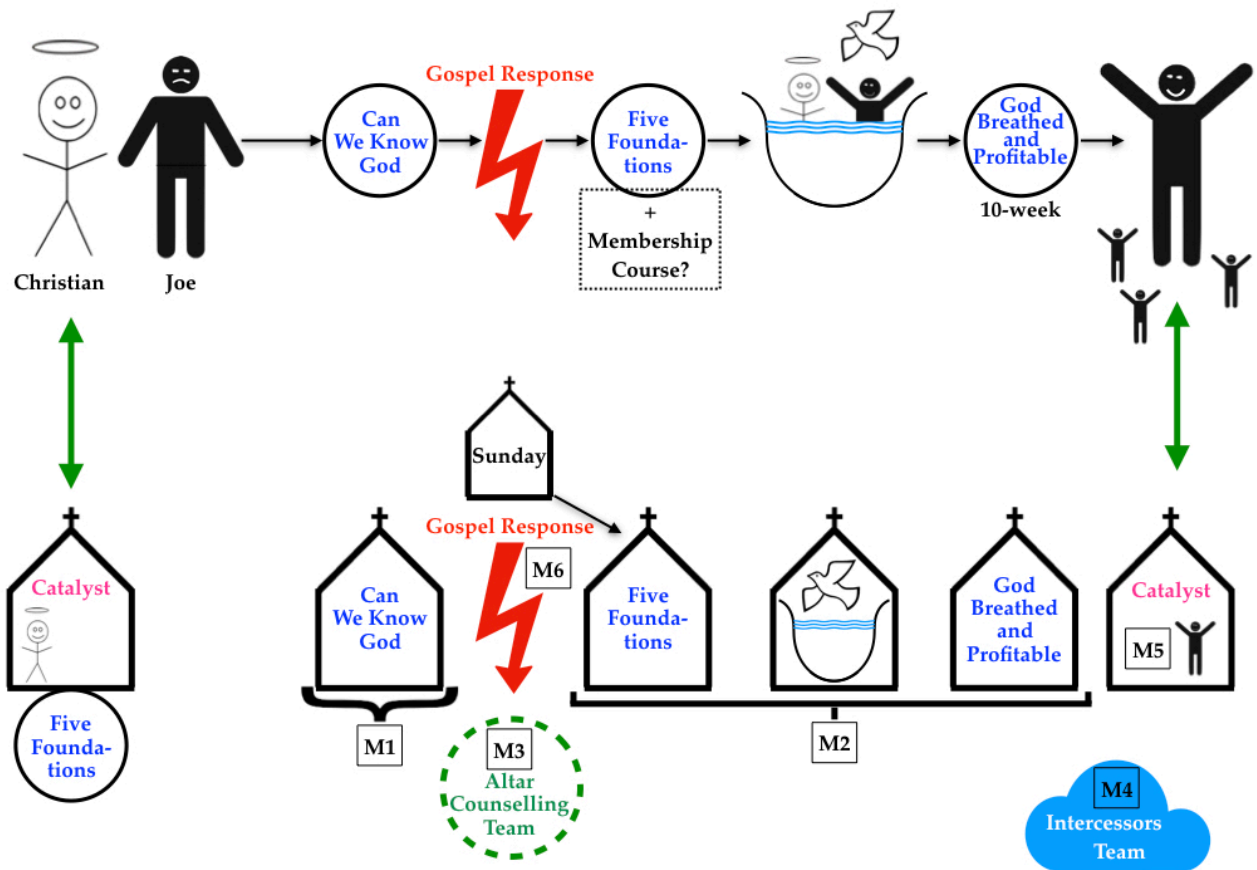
Christian

Joe

Can We Know God

Gospel Response

Five Foundations

+ Membership Course?

God Breathed and Profitable

10-week

Sunday

Catalyst

Five Foundations

Can We Know God

M1

Gospel Response

M6

M3 Altar Counselling Team

Five Foundations

God Breathed and Profitable

M2

Catalyst

M5

M4 Intercessors Team